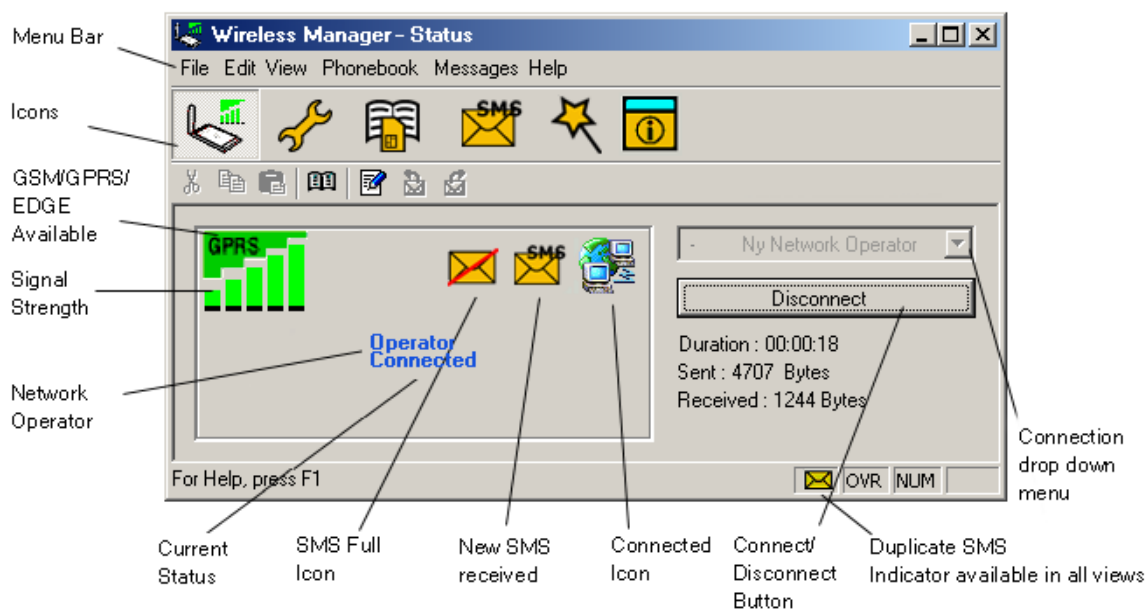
Menu Bar

Icons

GSM/GPRS/ EDGE Available

Signal Strength

Network Operator

Wireless Manager - Status

File Edit View Phonebook Messages Help

SMS

GPRS

SMS

Operator Connected

- Ny Network Operator

Disconnect

Duration : 00:00:18

Sent : 4707 Bytes

Received : 1244 Bytes

For Help, press F1

OVR NUM

Connection drop down menu

Current Status

SMS Full Icon

New SMS received

Connected Icon

Connect/ Disconnect Button

Duplicate SMS Indicator available in all views